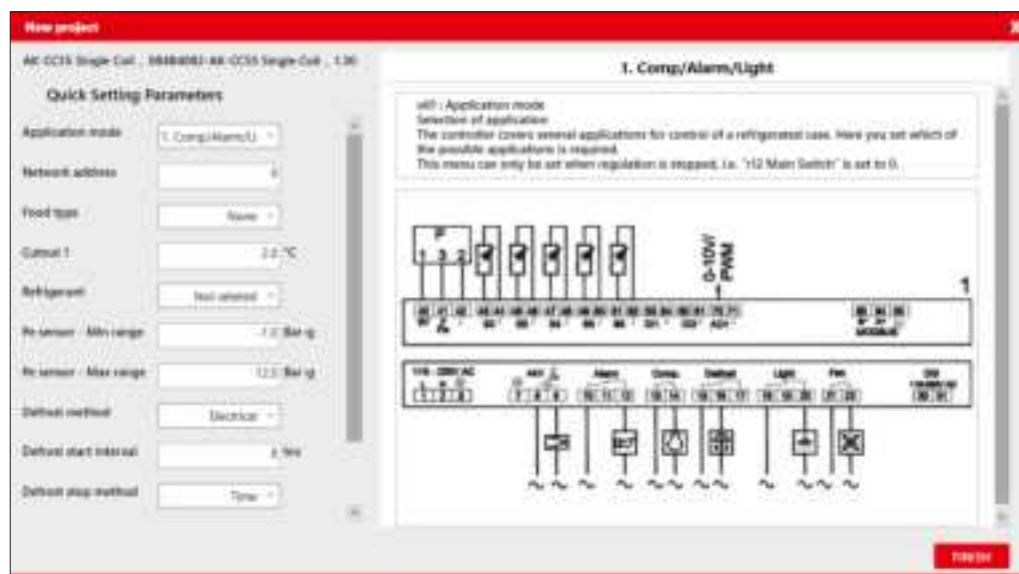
New project

AK-CC55 Single Coil , 084B4082-AK-CC55 Single Coil , 1.30

Quick Setting Parameters

Application mode [1. Comp/Alarm/Li]

Network address [0]

Food type [None]

Cutout 1 [2.0 °C]

Refrigerant [Not selected]

Pe sensor - Min range [-1.0 Bar g]

Pe sensor - Max range [12.0 Bar g]

Defrost method [Electrical]

Defrost start interval [8 hrs]

Defrost stop method [Time]

1. Comp/Alarm/Light

o61 : Application mode
Selection of application
The controller covers several applications for control of a refrigerated case. Here you set which of the possible applications is required.
This menu can only be set when regulation is stopped, i.e. "r12 Main Switch" is set to 0.

P
1 3 2
0-10V
PWM
1
S2 S3 S4 S5 S6 DI1 DI2 AO1
MODBUS
115 - 230V AC
AKV
Alarm
Comp.
Defrost
Light
Fan
DI3
115/230V AC

Finish